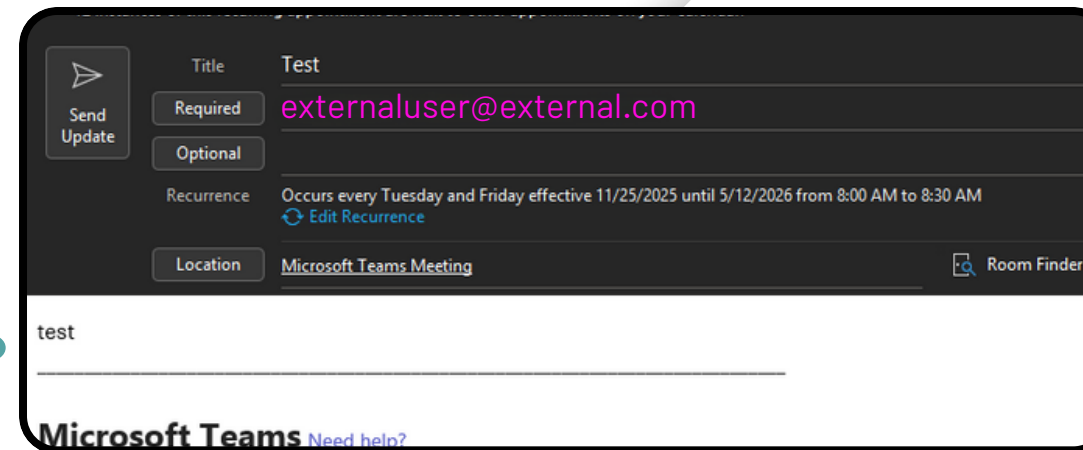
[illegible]

Send Update

Title Test

Required externaluser@external.com

Optional

Recurrence Occurs every Tuesday and Friday effective 11/25/2025 until 5/12/2026 from 8:00 AM to 8:30 AM
Edit Recurrence

Location Microsoft Teams Meeting

Room Finder

test

Microsoft Teams Need help?